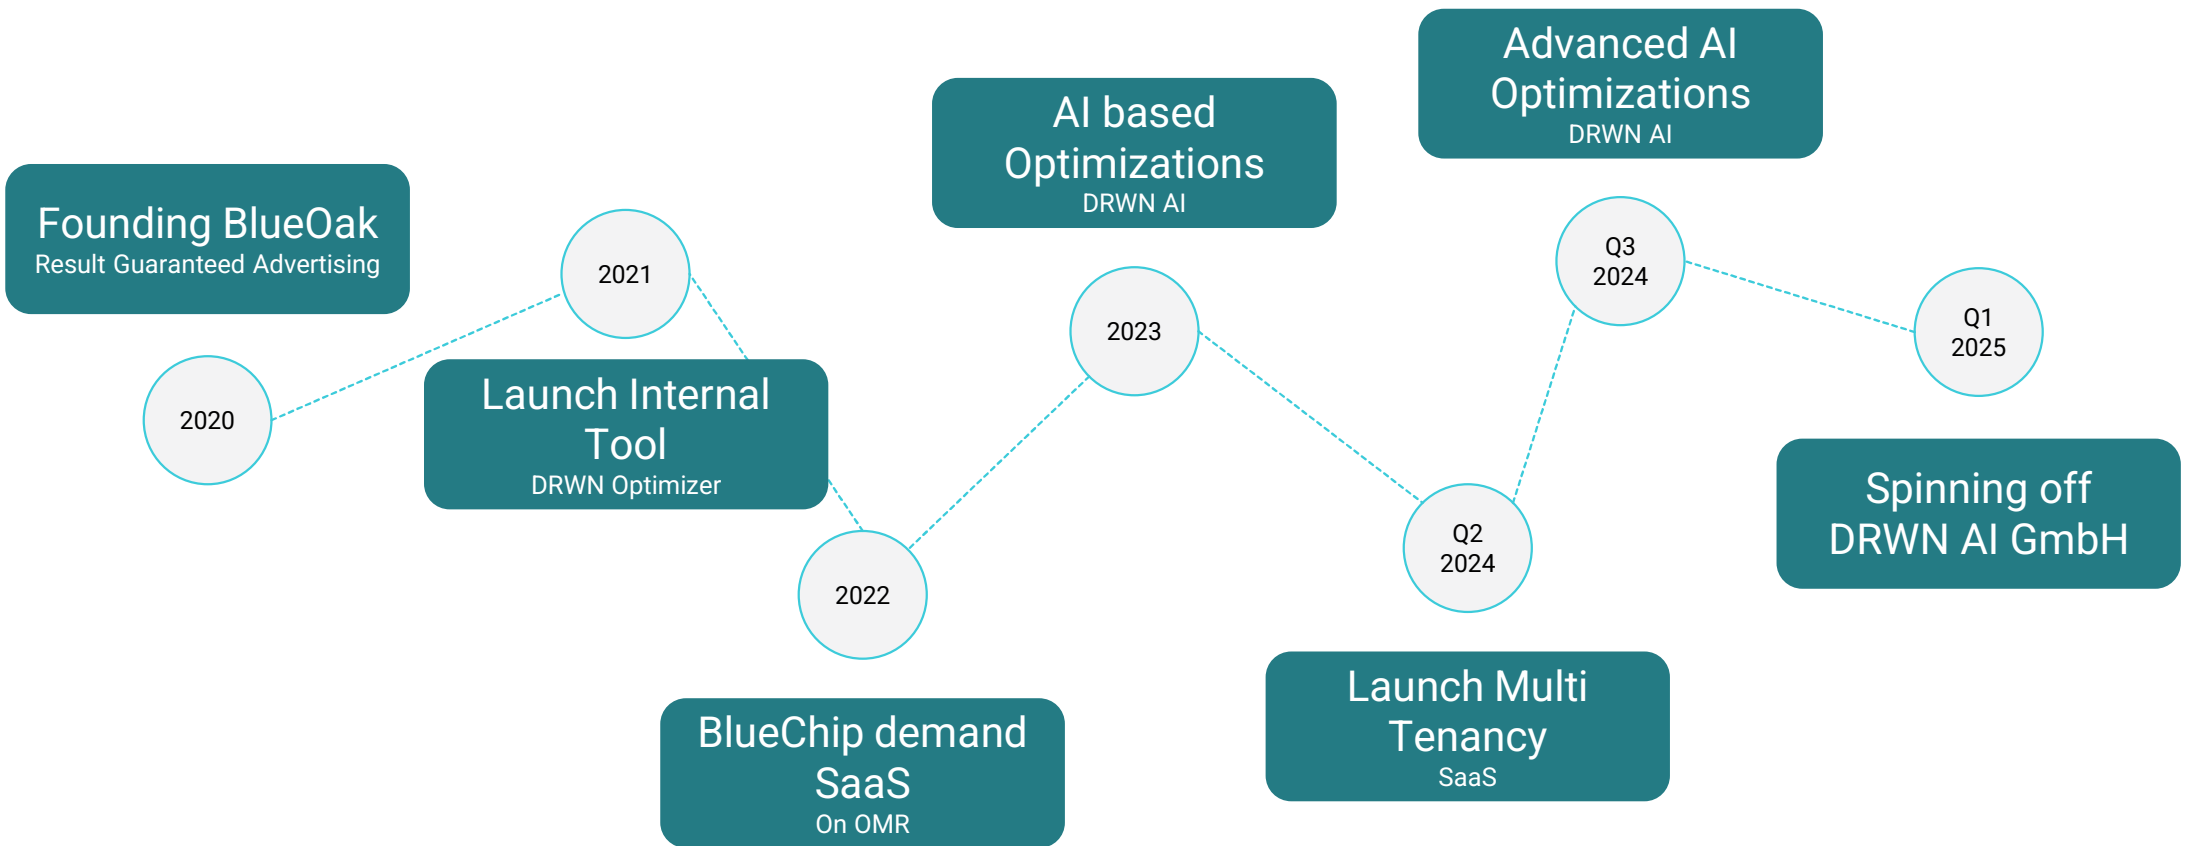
Founding BlueOak
Result Guaranteed Advertising

2020

2021

Launch Internal Tool
DRWN Optimizer

2022

BlueChip demand SaaS
On OMR

AI based Optimizations
DRWN AI

2023

Q2 2024

Launch Multi Tenancy
SaaS

Advanced AI Optimizations
DRWN AI

Q3 2024

Q1 2025

Spinning off DRWN AI GmbH